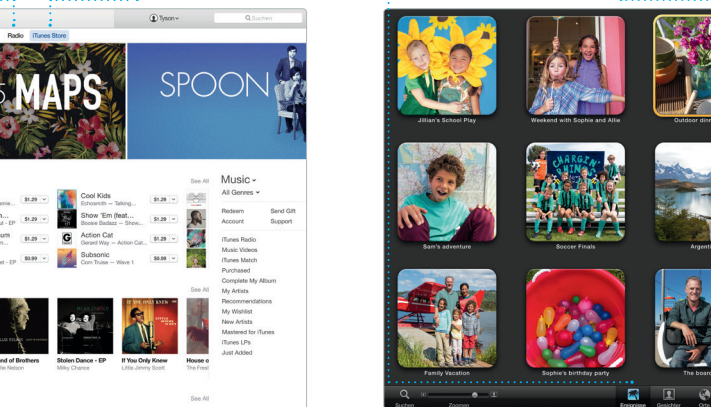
Tyson
Suchen
Radio
iTunes Store
MAPS
SPOON
See All
$1.29
Cool Kids
Echosmith — Talking...
$1.29
$1.29
Show 'Em (feat...
Boosie Badazz — Show...
$1.29
$1.29
Action Cat
Gerard Way — Action Cat...
$1.29
$0.99
Subsonic
Com Truise — Wave 1
$0.99
Music
All Genres
Redeem
Send Gift
Account
Support
iTunes Radio
Music Videos
iTunes Match
Purchased
Complete My Album
My Artists
Recommendations
My Wishlist
New Artists
Mastered for iTunes
iTunes LPs
Just Added
See All
Stolen Dance - EP
Milky Chance
If You Only Knew
Little Jimmy Scott
The Fresh
See All
Jillian's School Play
Weekend with Sophie and Allie
Outdoor dinn
Sam's adventure
Soccer Finals
Argent
Family Vacation
Sophie's birthday party
The board
Suchen
Zoomen
Ereignisse
Gesichter